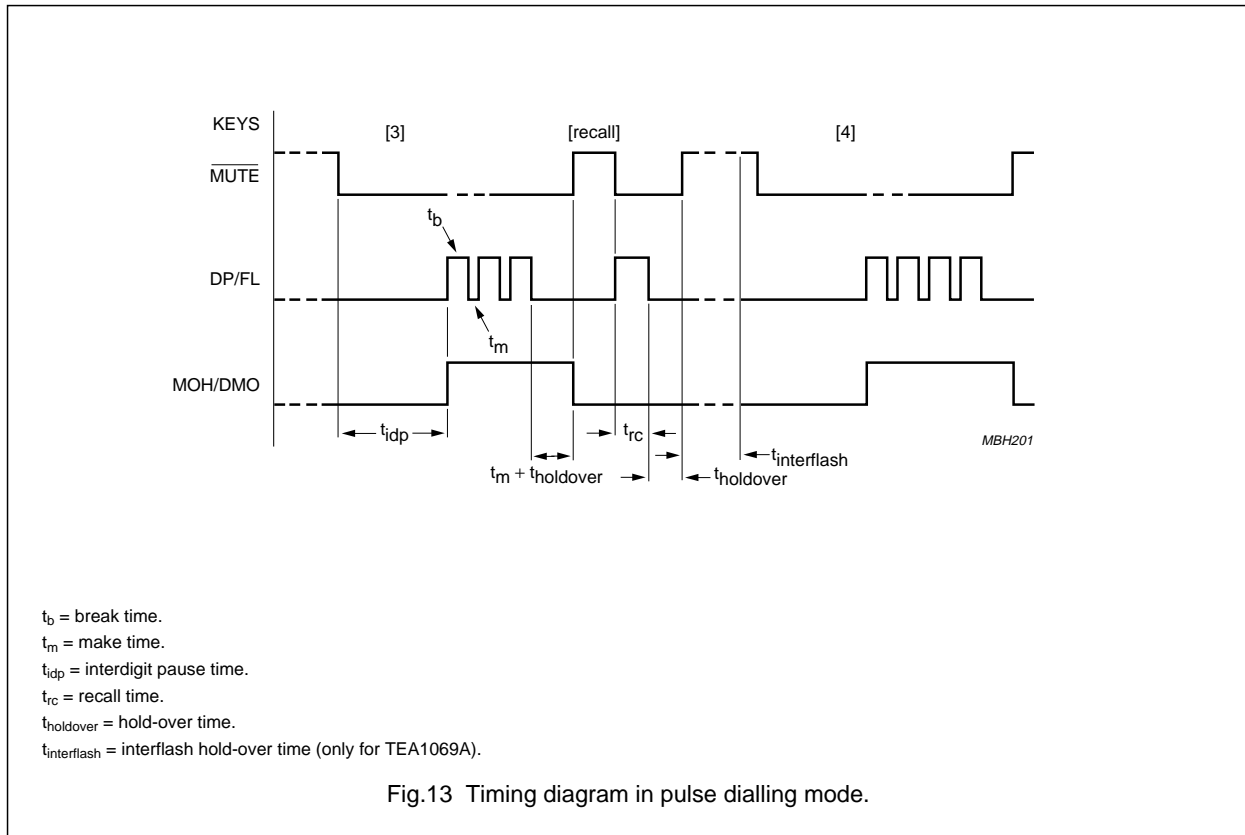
KEYS [3] [recall] [4]

$\overline{MUTE}$

$t_b$

DP/FL

$t_m$

MOH/DMO

$t_{idp}$

$t_{rc}$

MBH201

$t_{interflash}$

$t_m + t_{holdover}$

$t_{holdover}$

$t_b$ = break time.
$t_m$ = make time.
$t_{idp}$ = interdigit pause time.
$t_{rc}$ = recall time.
$t_{holdover}$ = hold-over time.
$t_{interflash}$ = interflash hold-over time (only for TEA1069A).

Fig.13 Timing diagram in pulse dialling mode.